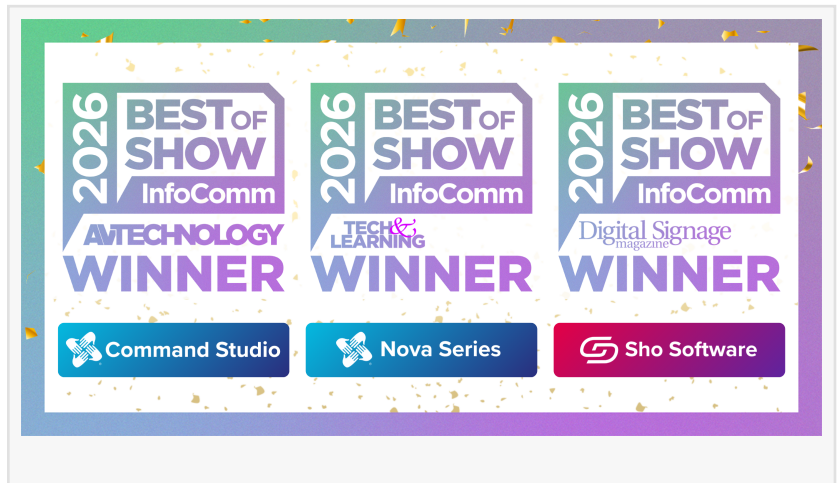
2026 BEST OF SHOW InfoComm
AVTECHNOLOGY
WINNER

2026 BEST OF SHOW InfoComm
TECH & LEARNING
WINNER

2026 BEST OF SHOW InfoComm
Digital Signage magazine
WINNER

Command Studio

Nova Series

Sho Software